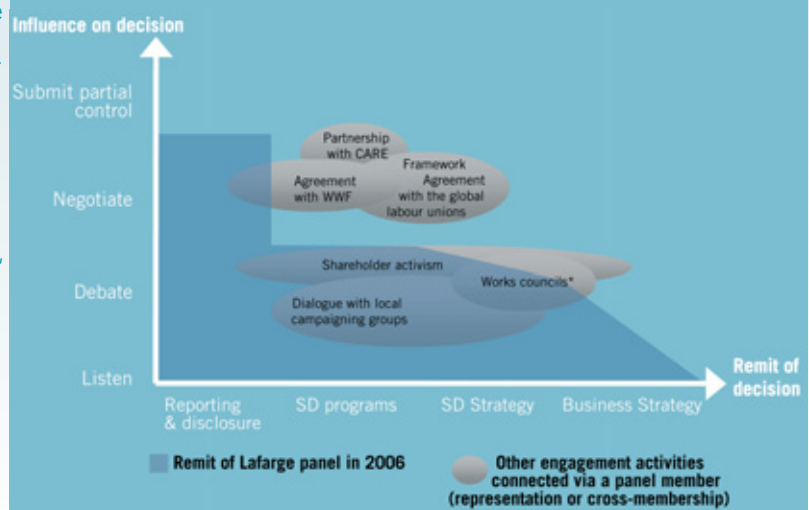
Influence on decision

Submit partial control

Negotiate

Debate

Listen

Partnership with CARE

Agreement with WWF

Framework Agreement with the global labour unions

Shareholder activism

Works councils*

Dialogue with local campaigning groups

Remit of decision

Reporting & disclosure

SD programs

SD Strategy

Business Strategy

Remit of Lafarge panel in 2006

Other engagement activities connected via a panel member (representation or cross-membership)